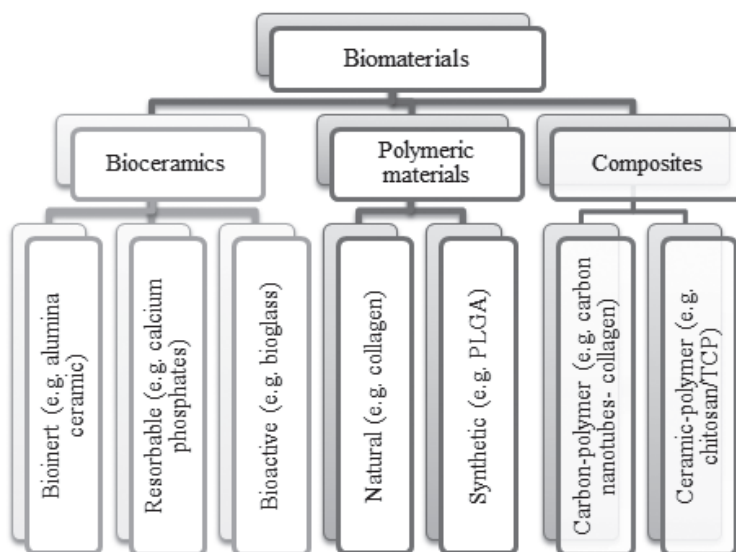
Biomaterials

Bioceramics

Polymeric materials

Composites

Bioinert (e.g. alumina ceramic)

Resorbable (e.g. calcium phosphates)

Bioactive (e.g. bioglass)

Natural (e.g. collagen)

Synthetic (e.g. PLGA)

Carbon-polymer (e.g. carbon nanotubes- collagen)

Ceramic-polymer (e.g. chitosan/TCP)